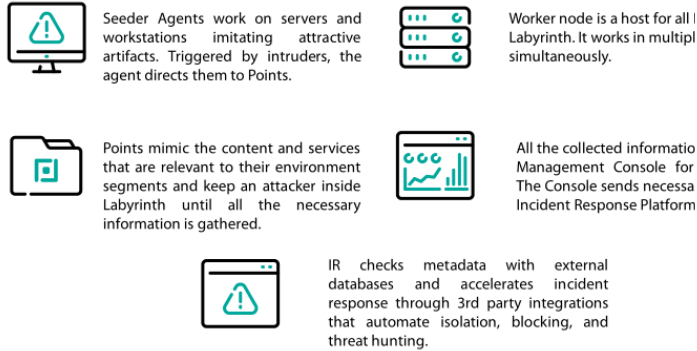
Seeder Agents work on servers and workstations imitating attractive artifacts. Triggered by intruders, the agent directs them to Points.

Worker node is a host for all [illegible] Labyrinth. It works in multipl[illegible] simultaneously.

Points mimic the content and services that are relevant to their environment segments and keep an attacker inside Labyrinth until all the necessary information is gathered.

All the collected informatio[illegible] Management Console for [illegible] The Console sends necessa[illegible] Incident Response Platform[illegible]

IR checks metadata with external databases and accelerates incident response through 3rd party integrations that automate isolation, blocking, and threat hunting.